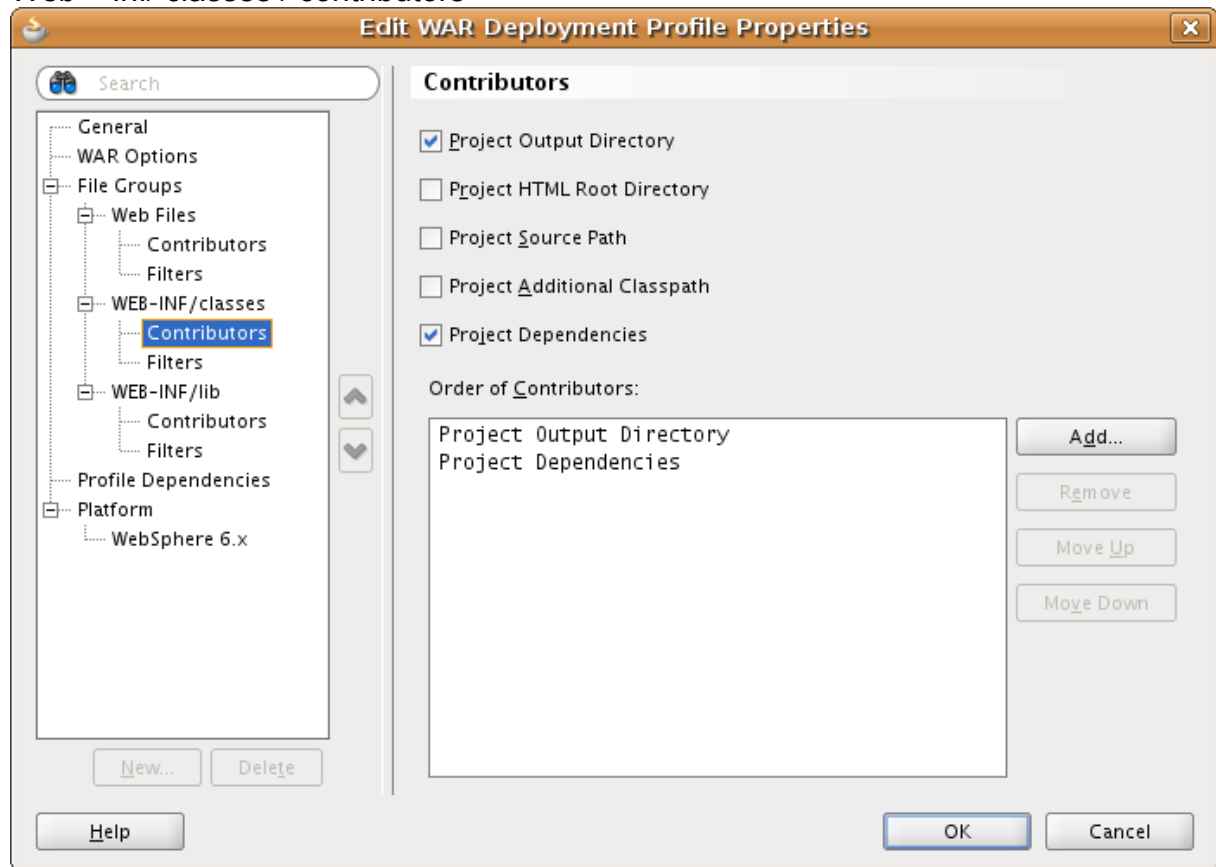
Edit WAR Deployment Profile Properties

Search

General
WAR Options
File Groups
Web Files
Contributors
Filters
WEB-INF/classes
Contributors
Filters
WEB-INF/lib
Contributors
Filters
Profile Dependencies
Platform
WebSphere 6.x

New...
Delete

Contributors

Project Output Directory
Project HTML Root Directory
Project Source Path
Project Additional Classpath
Project Dependencies

Order of Contributors:

Project Output Directory
Project Dependencies

Add...
Remove
Move Up
Move Down

Help
OK
Cancel